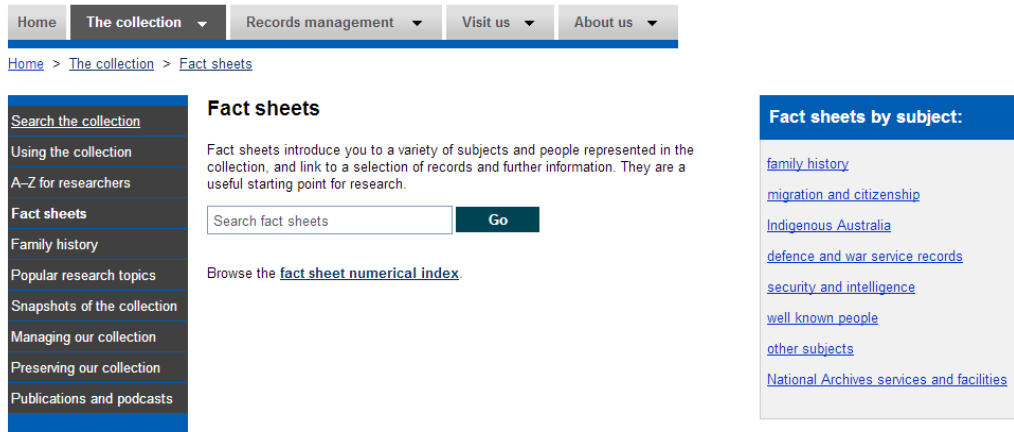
Home The collection Records management Visit us About us

Home > The collection > Fact sheets

Search the collection
Using the collection
A–Z for researchers
Fact sheets
Family history
Popular research topics
Snapshots of the collection
Managing our collection
Preserving our collection
Publications and podcasts

Fact sheets

Fact sheets introduce you to a variety of subjects and people represented in the collection, and link to a selection of records and further information. They are a useful starting point for research.

Search fact sheets Go

Browse the fact sheet numerical index.

Fact sheets by subject:

family history
migration and citizenship
Indigenous Australia
defence and war service records
security and intelligence
well known people
other subjects
National Archives services and facilities